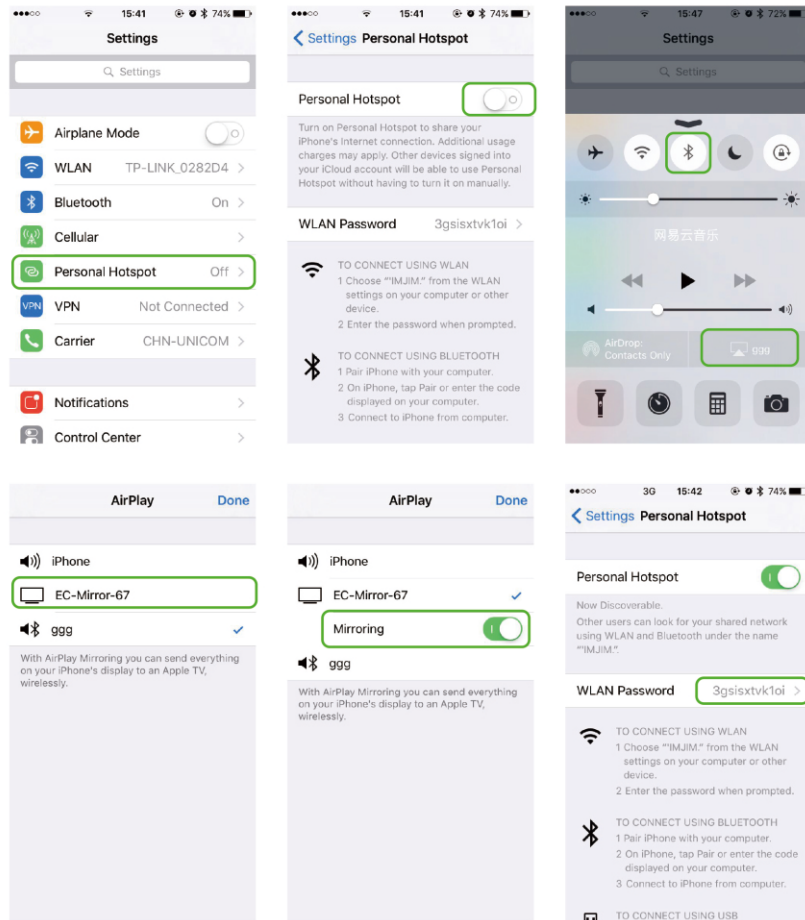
●●●○○ 15:41 74%

Settings

Settings

Airplane Mode

WLAN TP-LINK_0282D4 >

Bluetooth On >

Cellular >

Personal Hotspot Off >

VPN Not Connected >

Carrier CHN-UNICOM >

Notifications >

Control Center >

●●●○○ 15:41 74%

< Settings Personal Hotspot

Personal Hotspot

Turn on Personal Hotspot to share your iPhone's Internet connection. Additional usage charges may apply. Other devices signed into your iCloud account will be able to use Personal Hotspot without having to turn it on manually.

WLAN Password 3gsisxtvk1oi >

TO CONNECT USING WLAN
1 Choose "'IMJIM." from the WLAN settings on your computer or other device.
2 Enter the password when prompted.

TO CONNECT USING BLUETOOTH
1 Pair iPhone with your computer.
2 On iPhone, tap Pair or enter the code displayed on your computer.
3 Connect to iPhone from computer.

●●●○○ 15:47 72%

Settings

Settings

网易云音乐

AirDrop: Contacts Only

ggg

AirPlay Done

iPhone

EC-Mirror-67

ggg

With AirPlay Mirroring you can send everything on your iPhone's display to an Apple TV, wirelessly.

AirPlay Done

iPhone

EC-Mirror-67

Mirroring

ggg

With AirPlay Mirroring you can send everything on your iPhone's display to an Apple TV, wirelessly.

●●○○○ 3G 15:42 74%

< Settings Personal Hotspot

Personal Hotspot

Now Discoverable.
Other users can look for your shared network using WLAN and Bluetooth under the name "'IMJIM.".

WLAN Password 3gsisxtvk1oi >

TO CONNECT USING WLAN
1 Choose "'IMJIM." from the WLAN settings on your computer or other device.
2 Enter the password when prompted.

TO CONNECT USING BLUETOOTH
1 Pair iPhone with your computer.
2 On iPhone, tap Pair or enter the code displayed on your computer.
3 Connect to iPhone from computer.

TO CONNECT USING USB